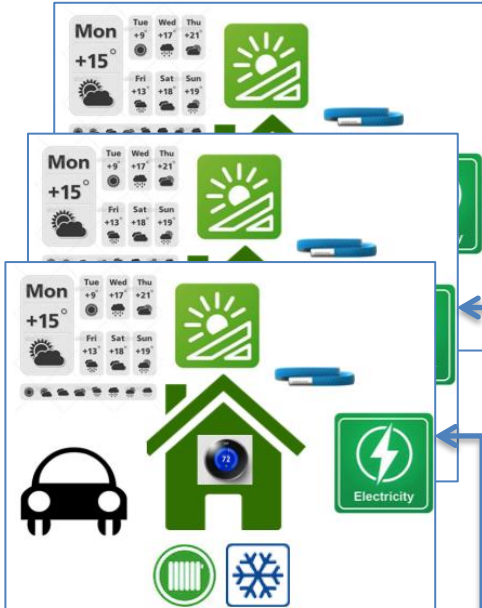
Mon
+15°
Tue +9°
Wed +17°
Thu +21°
Fri +13°
Sat +18°
Sun +19°

Mon
+15°
Tue +9°
Wed +17°
Thu +21°
Fri +13°
Sat +18°
Sun +19°

Mon
+15°
Tue +9°
Wed +17°
Thu +21°
Fri +13°
Sat +18°
Sun +19°

72

Electricity